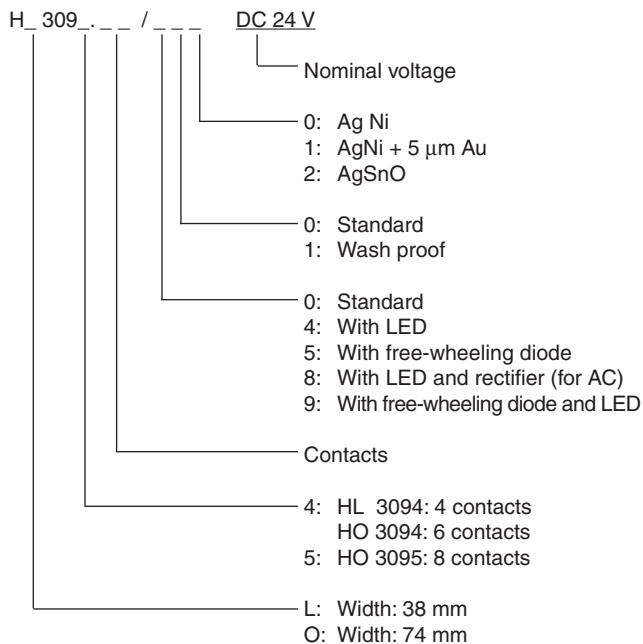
H_ 309_. _ _ / _ _ _ DC 24 V

Nominal voltage

0: Ag Ni
1: AgNi + 5 μm Au
2: AgSnO

0: Standard
1: Wash proof

0: Standard
4: With LED
5: With free-wheeling diode
8: With LED and rectifier (for AC)
9: With free-wheeling diode and LED

Contacts

4: HL 3094: 4 contacts
HO 3094: 6 contacts
5: HO 3095: 8 contacts

L: Width: 38 mm
O: Width: 74 mm